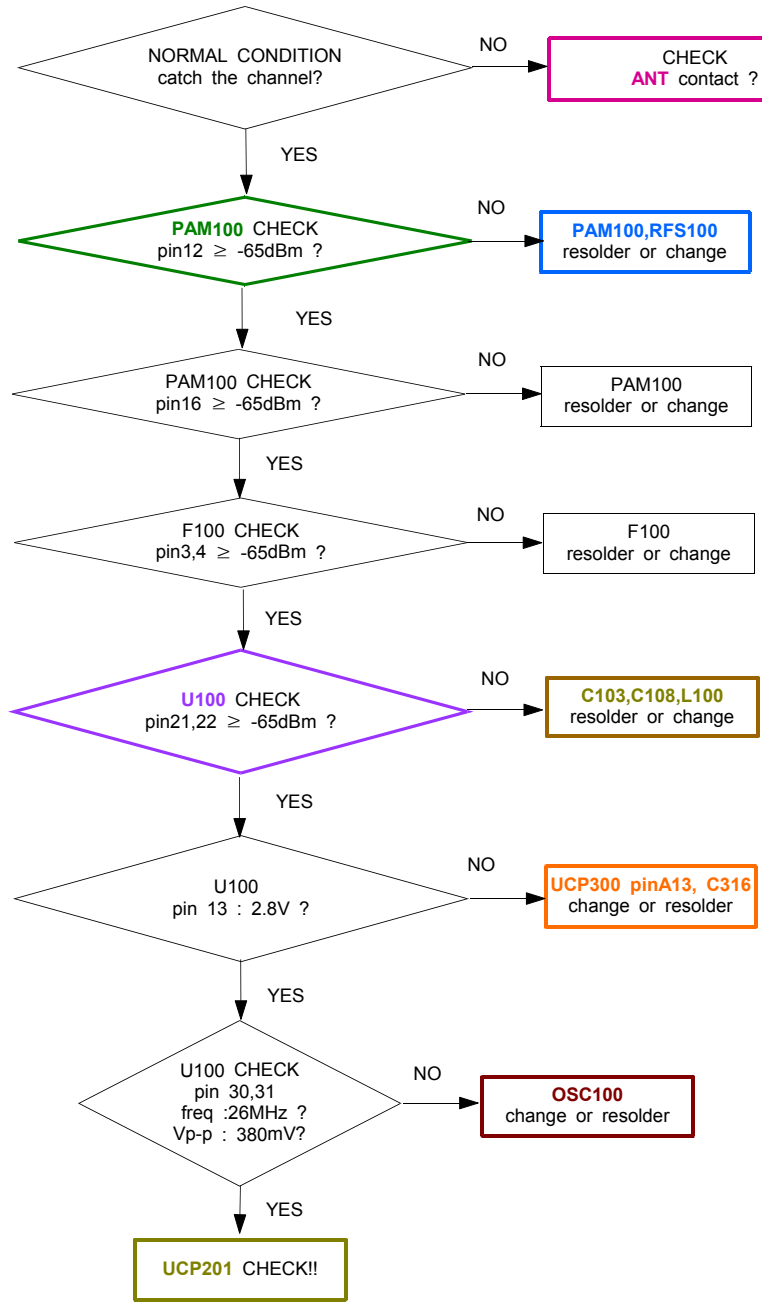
NORMAL CONDITION
catch the channel?

NO

CHECK
ANT contact ?

YES

PAM100 CHECK
pin12 $\geq$ -65dBm ?

NO

PAM100,RFS100
resolder or change

YES

PAM100 CHECK
pin16 $\geq$ -65dBm ?

NO

PAM100
resolder or change

YES

F100 CHECK
pin3,4 $\geq$ -65dBm ?

NO

F100
resolder or change

YES

U100 CHECK
pin21,22 $\geq$ -65dBm ?

NO

C103,C108,L100
resolder or change

YES

U100
pin 13 : 2.8V ?

NO

UCP300 pinA13, C316
change or resolder

YES

U100 CHECK
pin 30,31
freq :26MHz ?
Vp-p : 380mV?

NO

OSC100
change or resolder

YES

UCP201 CHECK!!